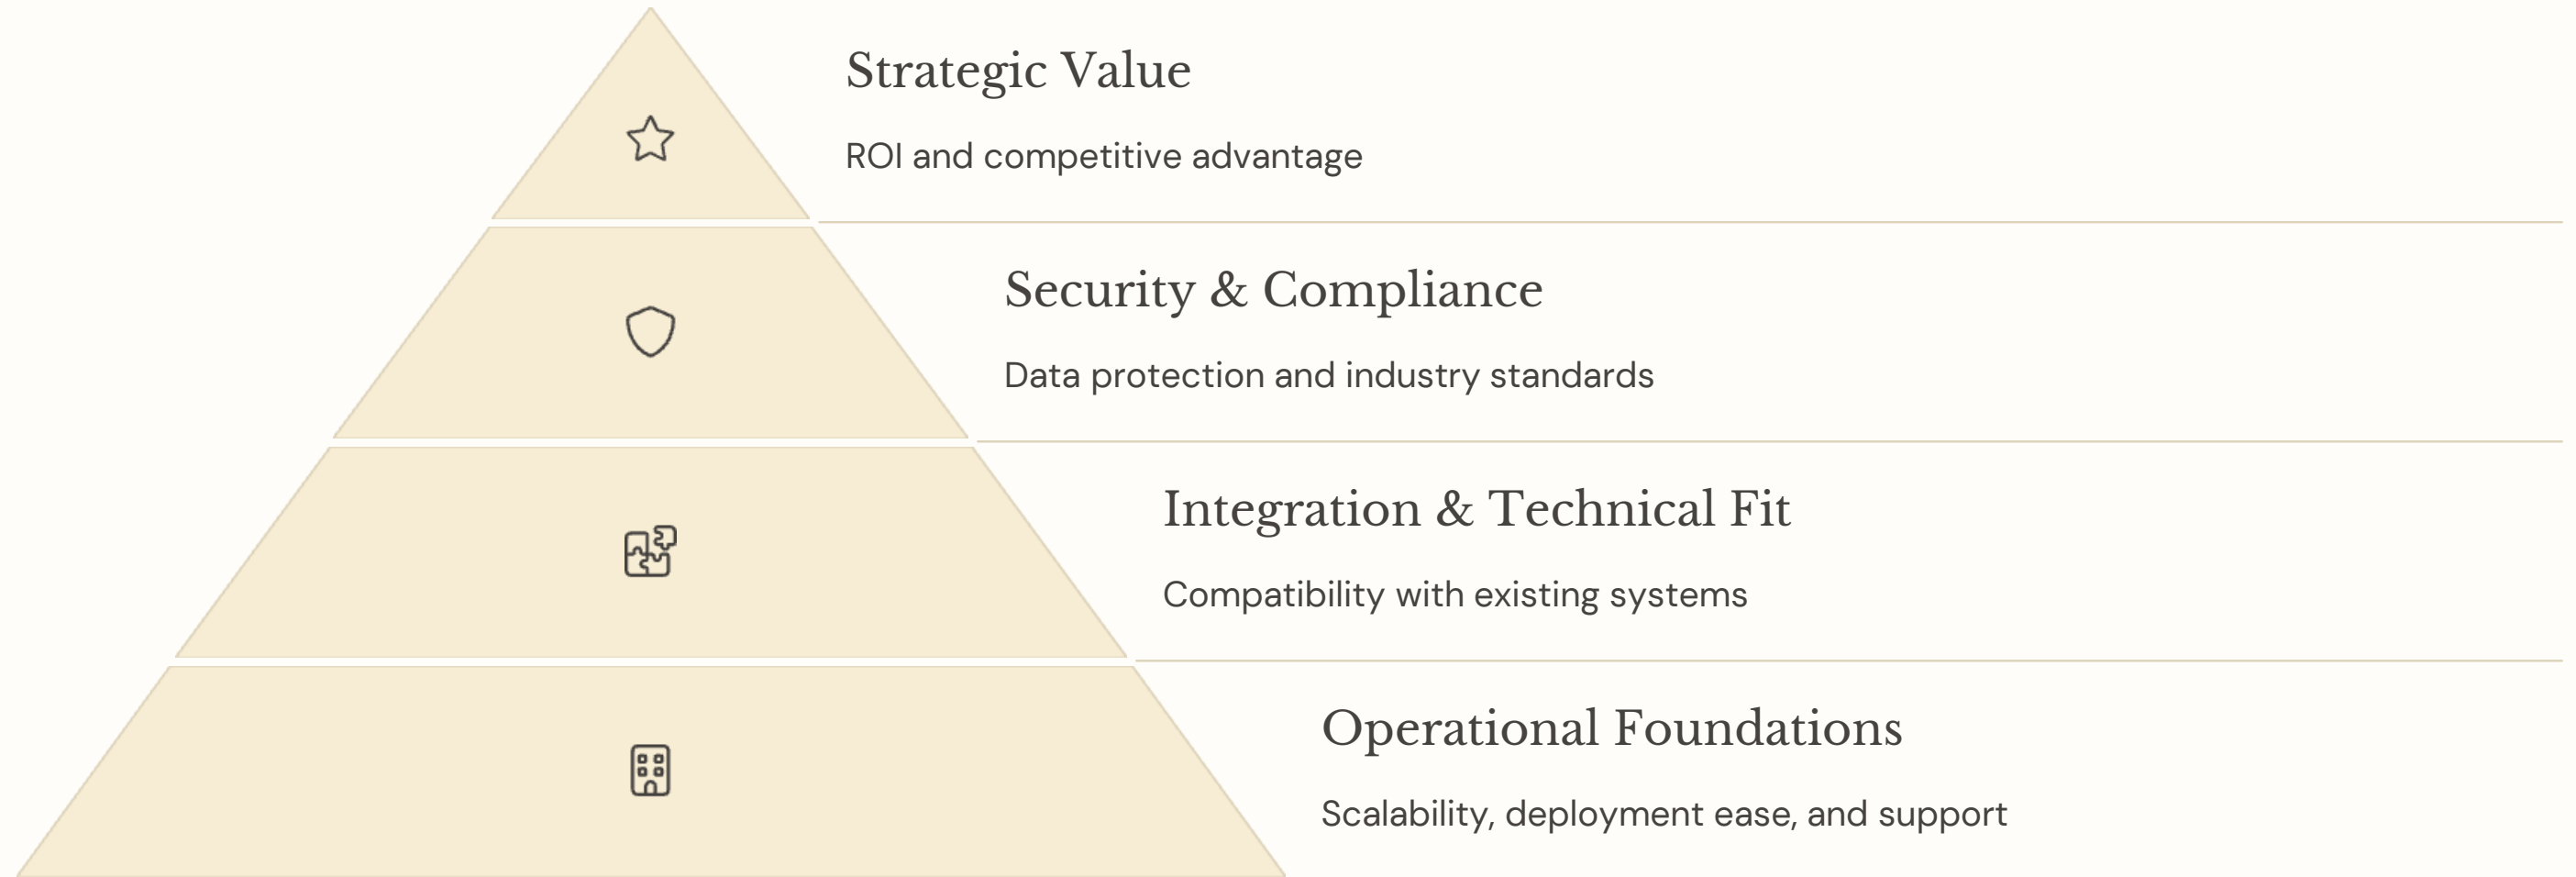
Strategic Value

ROI and competitive advantage

Security & Compliance

Data protection and industry standards

Integration & Technical Fit

Compatibility with existing systems

Operational Foundations

Scalability, deployment ease, and support